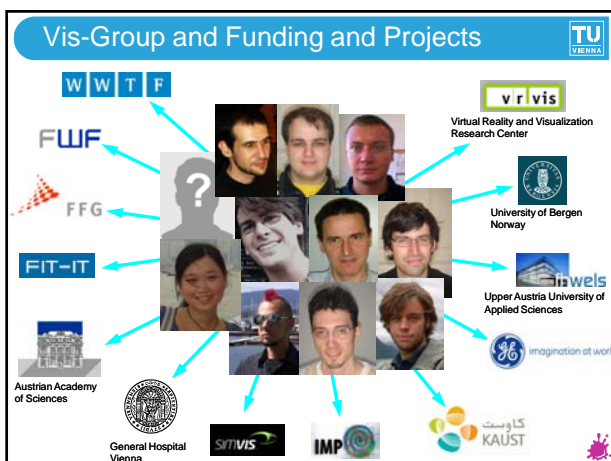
Vis-Group and Funding and Projects

TU VIENNA

W W T F

FWF

FFG

FIT-IT

Austrian Academy of Sciences

General Hospital Vienna

SimVis

IMP

كاوست KAUST

imagination at work

Upper Austria University of Applied Sciences

wels

University of Bergen Norway

vrvis

Virtual Reality and Visualization Research Center

?